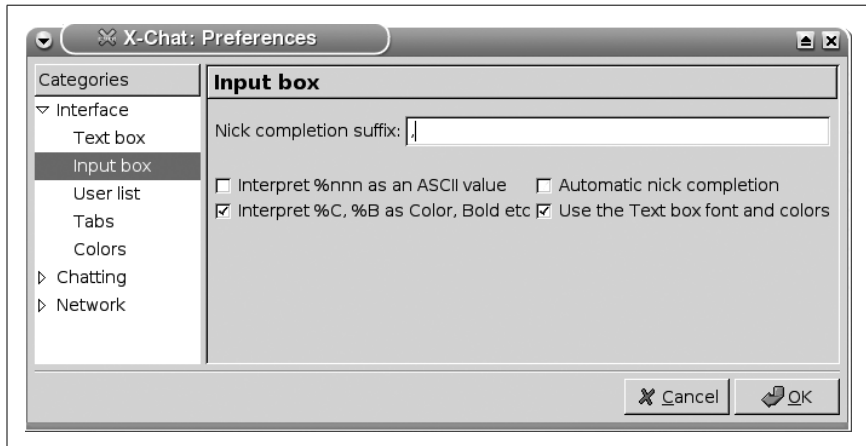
X-Chat: Preferences

Categories
▽ Interface
Text box
Input box
User list
Tabs
Colors
▷ Chatting
▷ Network

Input box

Nick completion suffix: ,

☐ Interpret %nnn as an ASCII value
☐ Automatic nick completion
☑ Interpret %C, %B as Color, Bold etc
☑ Use the Text box font and colors

Cancel
OK